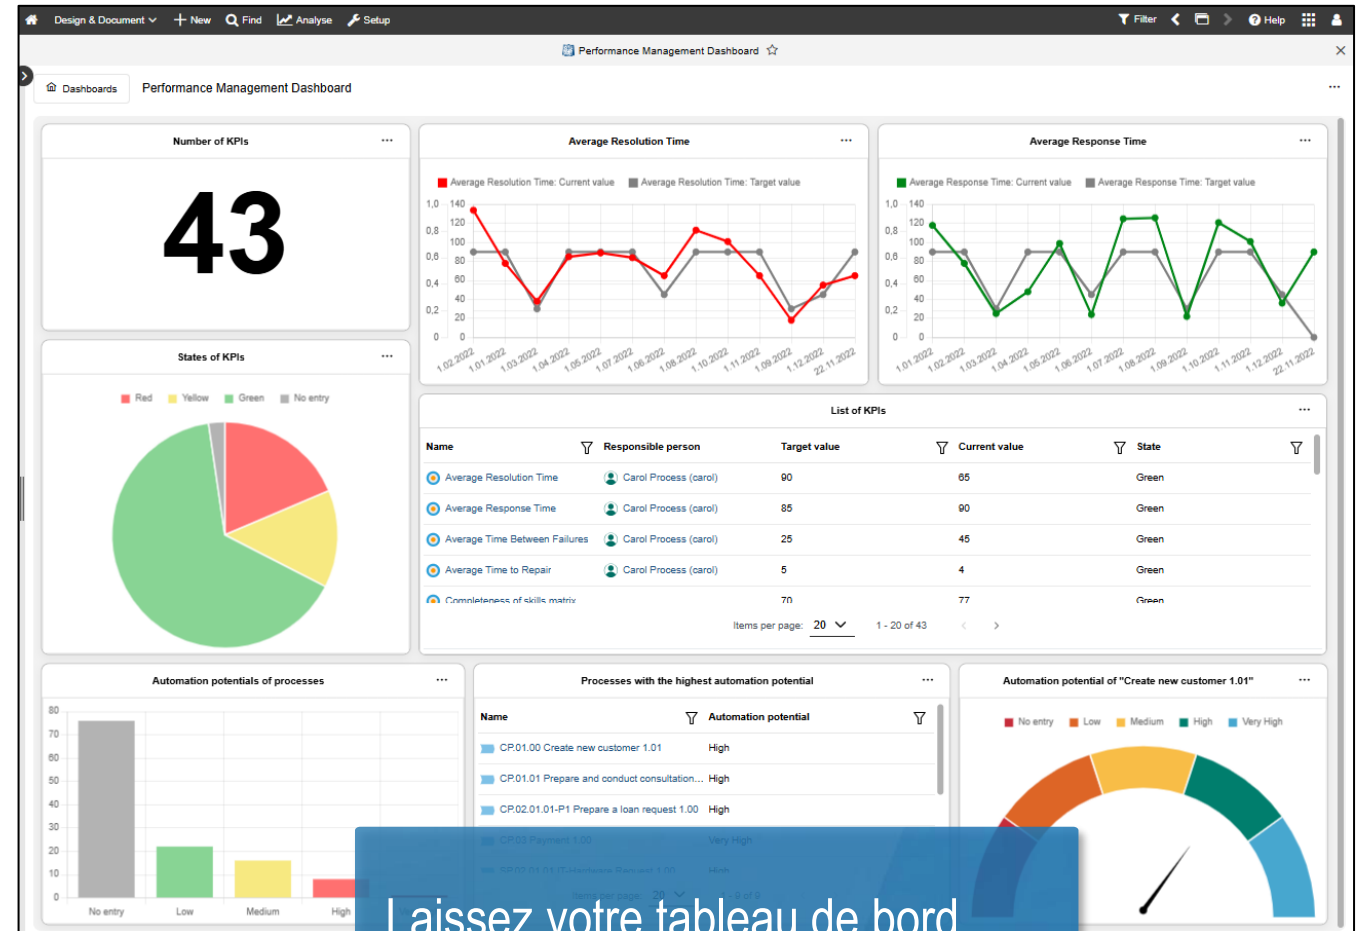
Design & Document New Find Analyse Setup Filter Help

Performance Management Dashboard

Dashboards Performance Management Dashboard

Number of KPIs

43

Average Resolution Time

Average Resolution Time: Current value Average Resolution Time: Target value

1,0 0,8 0,6 0,4 0,2 0
140 120 100 80 60 40 20 0

1.02.2022 1.01.2022 1.03.2022 1.04.2022 1.05.2022 1.07.2022 1.06.2022 1.08.2022 1.10.2022 1.11.2022 1.09.2022 1.12.2022 22.11.2022

Average Response Time

Average Response Time: Current value Average Response Time: Target value

1,0 0,8 0,6 0,4 0,2 0
140 120 100 80 60 40 20 0

1.01.2022 1.02.2022 1.03.2022 1.04.2022 1.05.2022 1.06.2022 1.07.2022 1.08.2022 1.09.2022 1.10.2022 1.11.2022 1.12.2022 22.11.2022

States of KPIs

Red Yellow Green No entry

List of KPIs

| Name | Responsible person | Target value | Current value | State |
|---|---|---|---|---|
| Average Resolution Time | Carol Process (carol) | 90 | 65 | Green |
| Average Response Time | Carol Process (carol) | 85 | 90 | Green |
| Average Time Between Failures | Carol Process (carol) | 25 | 45 | Green |
| Average Time to Repair | Carol Process (carol) | 5 | 4 | Green |
| Completeness of skills matrix | | 70 | 77 | Green |

Items per page: 20 1 - 20 of 43

Automation potentials of processes

80 70 60 50 40 30 20 10 0

No entry Low Medium High

Processes with the highest automation potential

| Name | Automation potential |
|---|---|
| CP.01.00 Create new customer 1.01 | High |
| CP.01.01 Prepare and conduct consultation... | High |
| CP.02.01.01-P1 Prepare a loan request 1.00 | High |
| CP.03 Payment 1.00 | Very High |
| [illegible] | High |

Items per page: 20 1 - 9 of 9

Automation potential of "Create new customer 1.01"

No entry Low Medium High Very High

Laissez votre tableau de bord